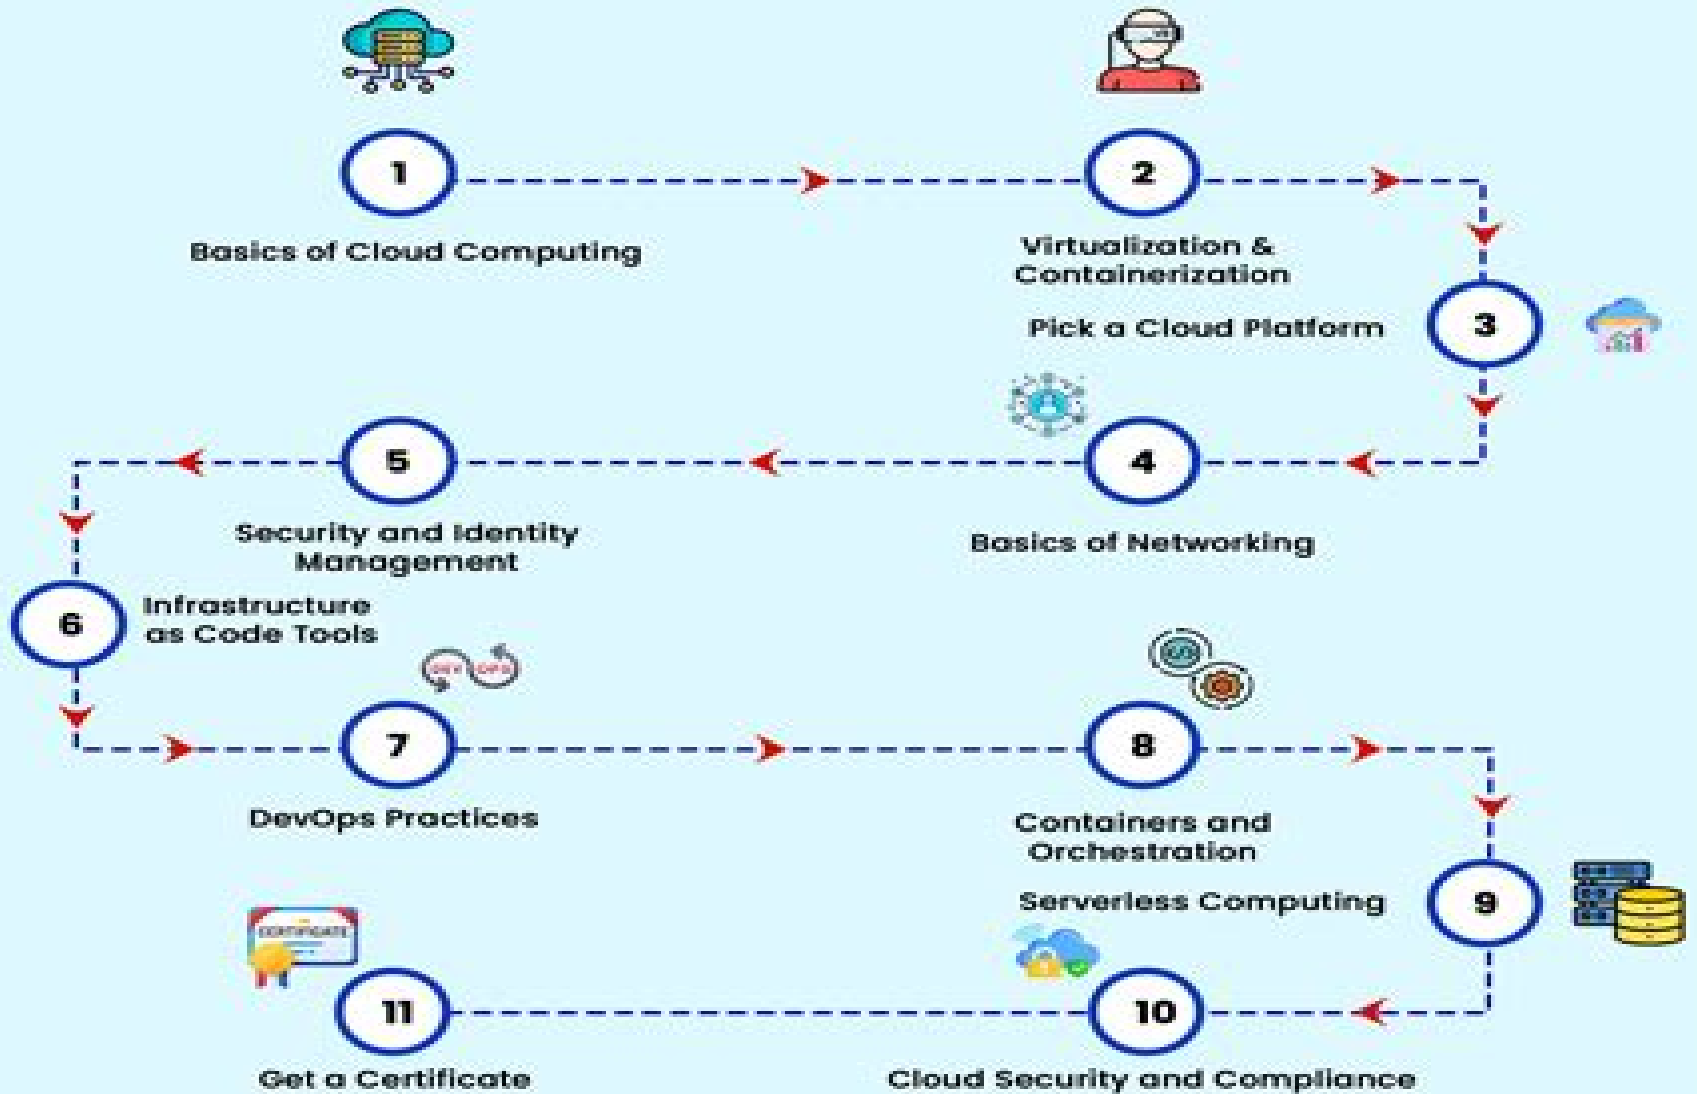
1
Basics of Cloud Computing

2
Virtualization & Containerization

3
Pick a Cloud Platform

4
Basics of Networking

5
Security and Identity Management

6
Infrastructure as Code Tools

DEV OPS

7
DevOps Practices

8
Containers and Orchestration

9
Serverless Computing

10
Cloud Security and Compliance

CERTIFICATE

11
Get a Certificate